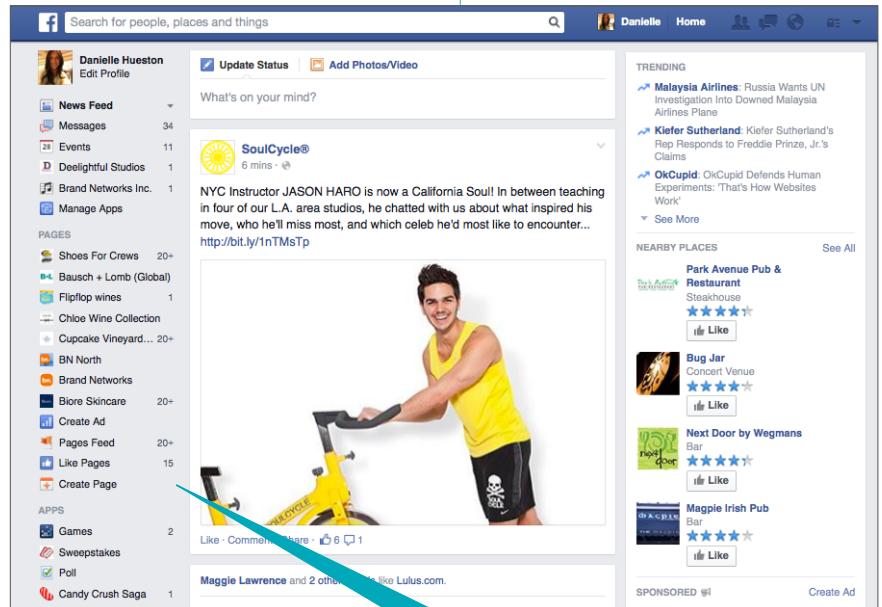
Search for people, places and things

Danielle Home

Danielle Hueston
Edit Profile

News Feed
Messages 34
Events 11
Deelightful Studios 1
Brand Networks Inc. 1
Manage Apps

PAGES
Shoes For Crews 20+
Bausch + Lomb (Global)
Flipflop wines 1
Chloe Wine Collection
Cupcake Vineyard... 20+
BN North
Brand Networks
Biore Skincare 20+
Create Ad
Pages Feed 20+
Like Pages 15
Create Page

APPS
Games 2
Sweepstakes
Poll
Candy Crush Saga 1

Update Status Add Photos/Video
What's on your mind?

SoulCycle®
6 mins ·

NYC Instructor JASON HARO is now a California Soul! In between teaching in four of our L.A. area studios, he chatted with us about what inspired his move, who he'll miss most, and which celeb he'd most like to encounter... http://bit.ly/1nTMsTp

SOUL CYCLE

Like · Comment · Share · 6 1

Maggie Lawrence and 2 other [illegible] like Lulus.com.

TRENDING
Malaysia Airlines: Russia Wants UN Investigation Into Downed Malaysia Airlines Plane
Kiefer Sutherland: Kiefer Sutherland's Rep Responds to Freddie Prinze, Jr.'s Claims
OkCupid: OkCupid Defends Human Experiments: 'That's How Websites Work'
See More

NEARBY PLACES See All
Park Avenue Pub & Restaurant
Steakhouse
Like
Bug Jar
Concert Venue
Like
Next Door by Wegmans
Bar
Like
Magpie Irish Pub
Bar
Like

SPONSORED Create Ad